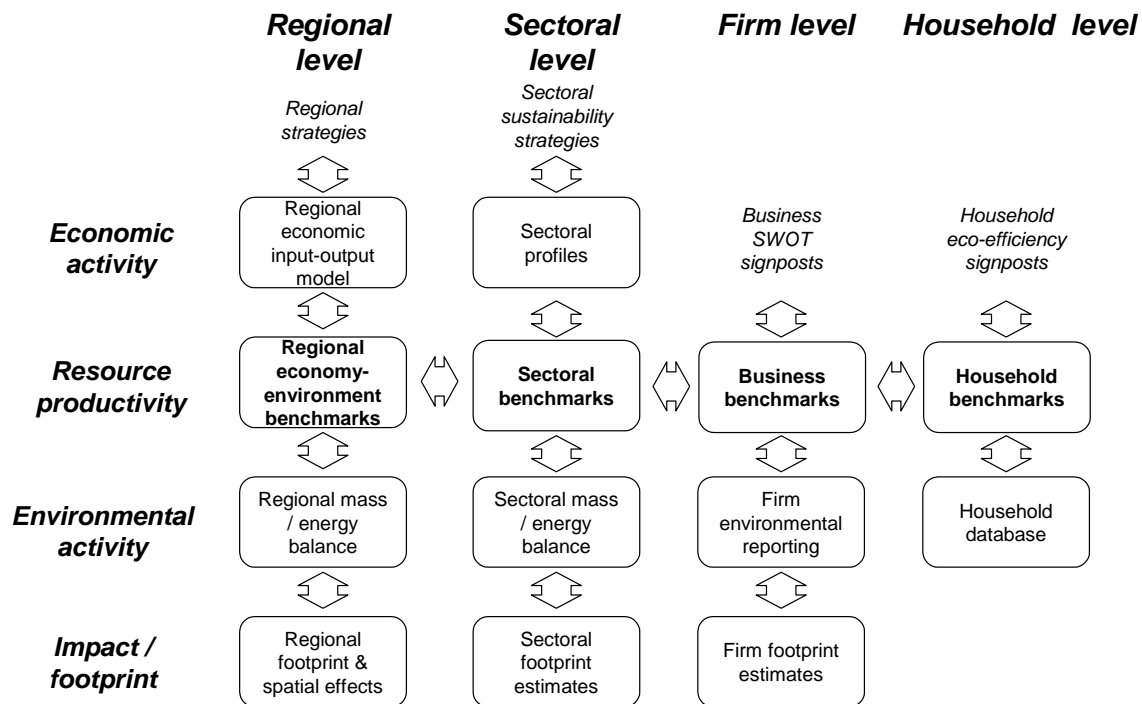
Regional level

Sectoral level

Firm level

Household level

Regional strategies

Sectoral sustainability strategies

Economic activity

Regional economic input-output model

Sectoral profiles

Business SWOT signposts

Household eco-efficiency signposts

Resource productivity

Regional economy-environment benchmarks

Sectoral benchmarks

Business benchmarks

Household benchmarks

Environmental activity

Regional mass / energy balance

Sectoral mass / energy balance

Firm environmental reporting

Household database

Impact / footprint

Regional footprint & spatial effects

Sectoral footprint estimates

Firm footprint estimates